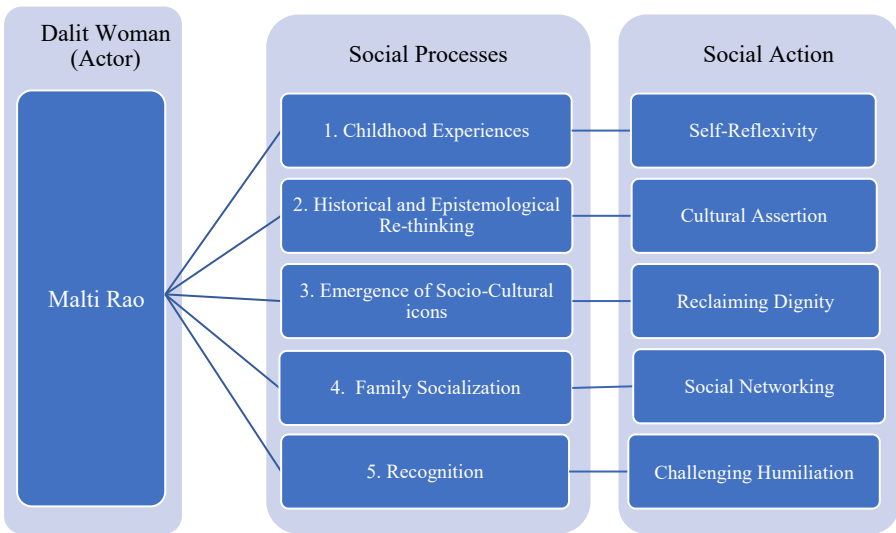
Dalit Woman (Actor)

Malti Rao

Social Processes

1. Childhood Experiences

2. Historical and Epistemological Re-thinking

3. Emergence of Socio-Cultural icons

4. Family Socialization

5. Recognition

Social Action

Self-Reflexivity

Cultural Assertion

Reclaiming Dignity

Social Networking

Challenging Humiliation